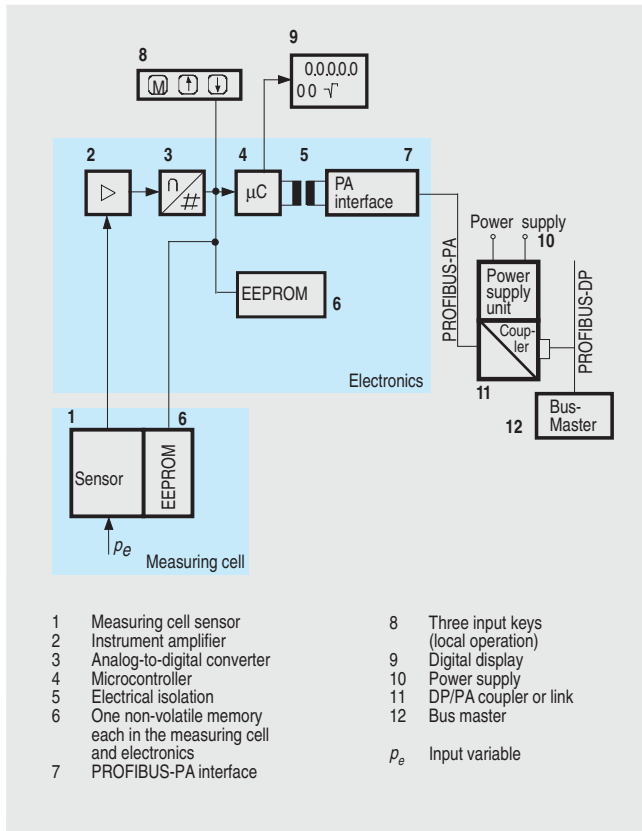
8

M

9

0.0.0.0.0
0 0 √

2

3

4

5

7

μC

PA interface

Power supply

10

EEPROM

6

PROFIBUS-PA

Power supply unit

Coupler

PROFIBUS-DP

Electronics

11

Bus-Master

12

1

6

Sensor

EEPROM

$p_e$

Measuring cell

1 Measuring cell sensor
2 Instrument amplifier
3 Analog-to-digital converter
4 Microcontroller
5 Electrical isolation
6 One non-volatile memory each in the measuring cell and electronics
7 PROFIBUS-PA interface

8 Three input keys (local operation)
9 Digital display
10 Power supply
11 DP/PA coupler or link
12 Bus master

$p_e$ Input variable